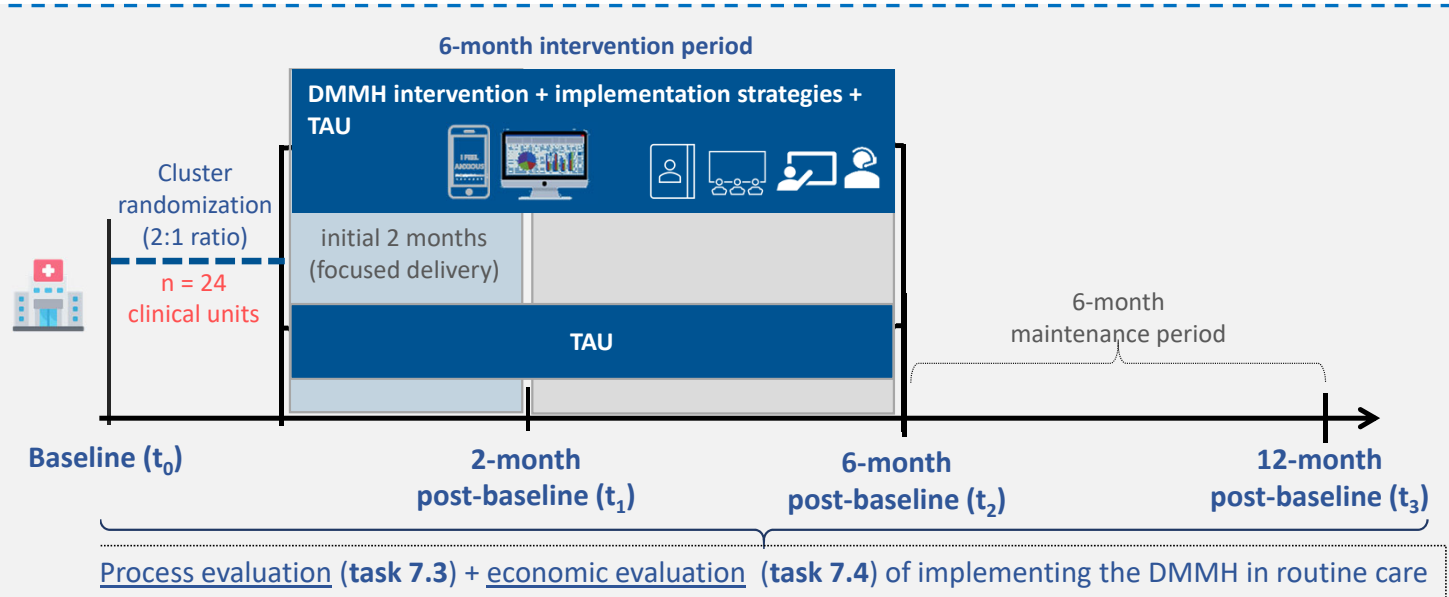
6-month intervention period

DMMH intervention + implementation strategies + TAU

I FEEL ANXIOUS

Cluster randomization (2:1 ratio)

n = 24 clinical units

initial 2 months (focused delivery)

TAU

6-month maintenance period

Baseline ($t_0$)

2-month post-baseline ($t_1$)

6-month post-baseline ($t_2$)

12-month post-baseline ($t_3$)

Process evaluation (**task 7.3**) + economic evaluation (**task 7.4**) of implementing the DMMH in routine care